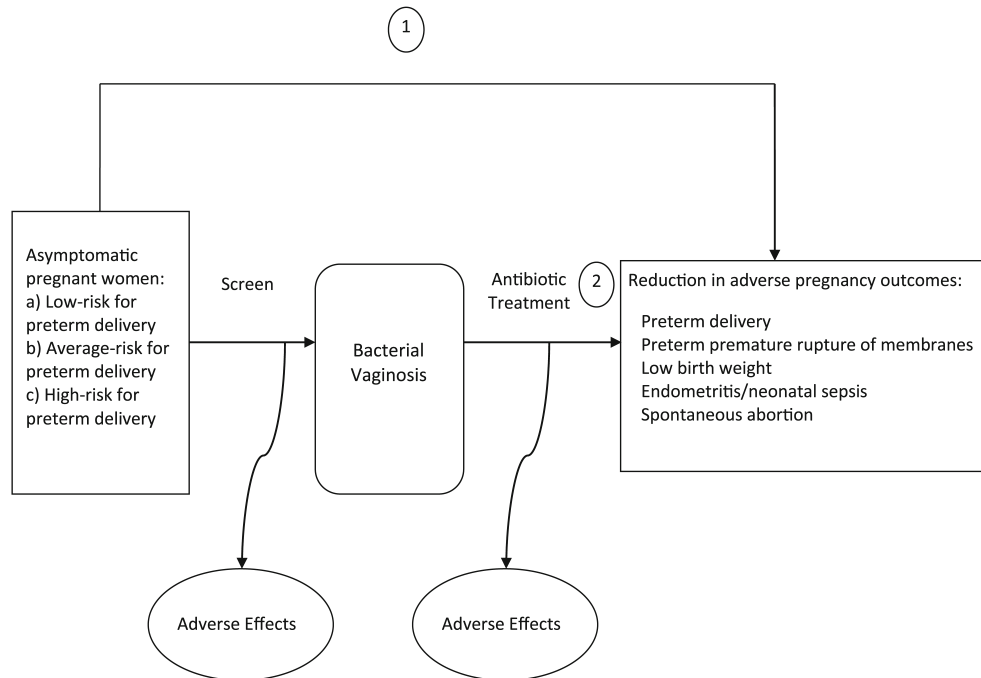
1

Asymptomatic pregnant women:
a) Low-risk for preterm delivery
b) Average-risk for preterm delivery
c) High-risk for preterm delivery

Screen

Bacterial Vaginosis

Antibiotic Treatment

2

Reduction in adverse pregnancy outcomes:

Preterm delivery
Preterm premature rupture of membranes
Low birth weight
Endometritis/neonatal sepsis
Spontaneous abortion

Adverse Effects

Adverse Effects